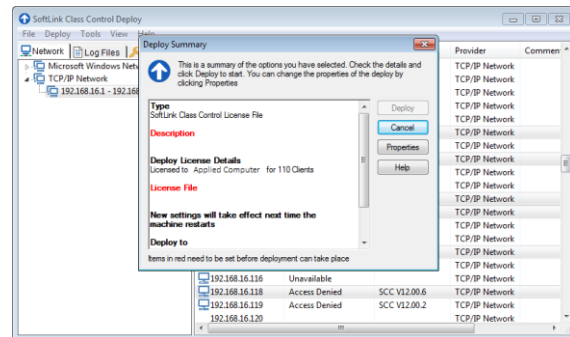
SoftLink Class Control Deploy

File Deploy Tools View Help

Network | Log Files

Microsoft Windows Netw

TCP/IP Network

192.168.16.1 - 192.168

Provider | Comment

TCP/IP Network
TCP/IP Network
TCP/IP Network
TCP/IP Network
TCP/IP Network
TCP/IP Network
TCP/IP Network
TCP/IP Network
TCP/IP Network
TCP/IP Network
TCP/IP Network
TCP/IP Network
TCP/IP Network
TCP/IP Network
TCP/IP Network
TCP/IP Network

Deploy Summary

This is a summary of the options you have selected. Check the details and click Deploy to start. You can change the properties of the deploy by clicking Properties

Type
SoftLink Class Control License File

Description

Deploy License Details
Licensed to Applied Computer for 110 Clients

License File

New settings will take effect next time the machine restarts

Deploy to

Items in red need to be set before deployment can take place

Deploy

Cancel

Properties

Help

| 192.168.16.116 | Unavailable | | TCP/IP Network |
|---|---|---|---|
| 192.168.16.118 | Access Denied | SCC V12.00.6 | TCP/IP Network |
| 192.168.16.119 | Access Denied | SCC V12.00.2 | TCP/IP Network |
| 192.168.16.120 | | | TCP/IP Network |